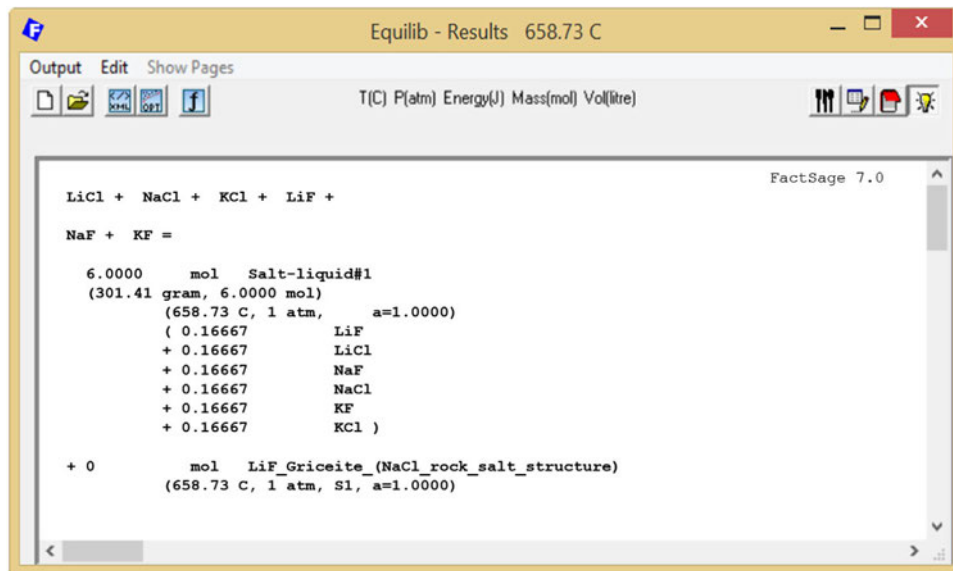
Equilib - Results 658.73 C

Output Edit Show Pages

T(C) P(atm) Energy(J) Mass(mol) Vol(litre)

FactSage 7.0

LiCl + NaCl + KCl + LiF +

NaF + KF =

6.0000 mol Salt-liquid#1
(301.41 gram, 6.0000 mol)
(658.73 C, 1 atm, a=1.0000)
( 0.16667 LiF
+ 0.16667 LiCl
+ 0.16667 NaF
+ 0.16667 NaCl
+ 0.16667 KF
+ 0.16667 KCl )

+ 0 mol LiF_Griceite_(NaCl_rock_salt_structure)
(658.73 C, 1 atm, S1, a=1.0000)